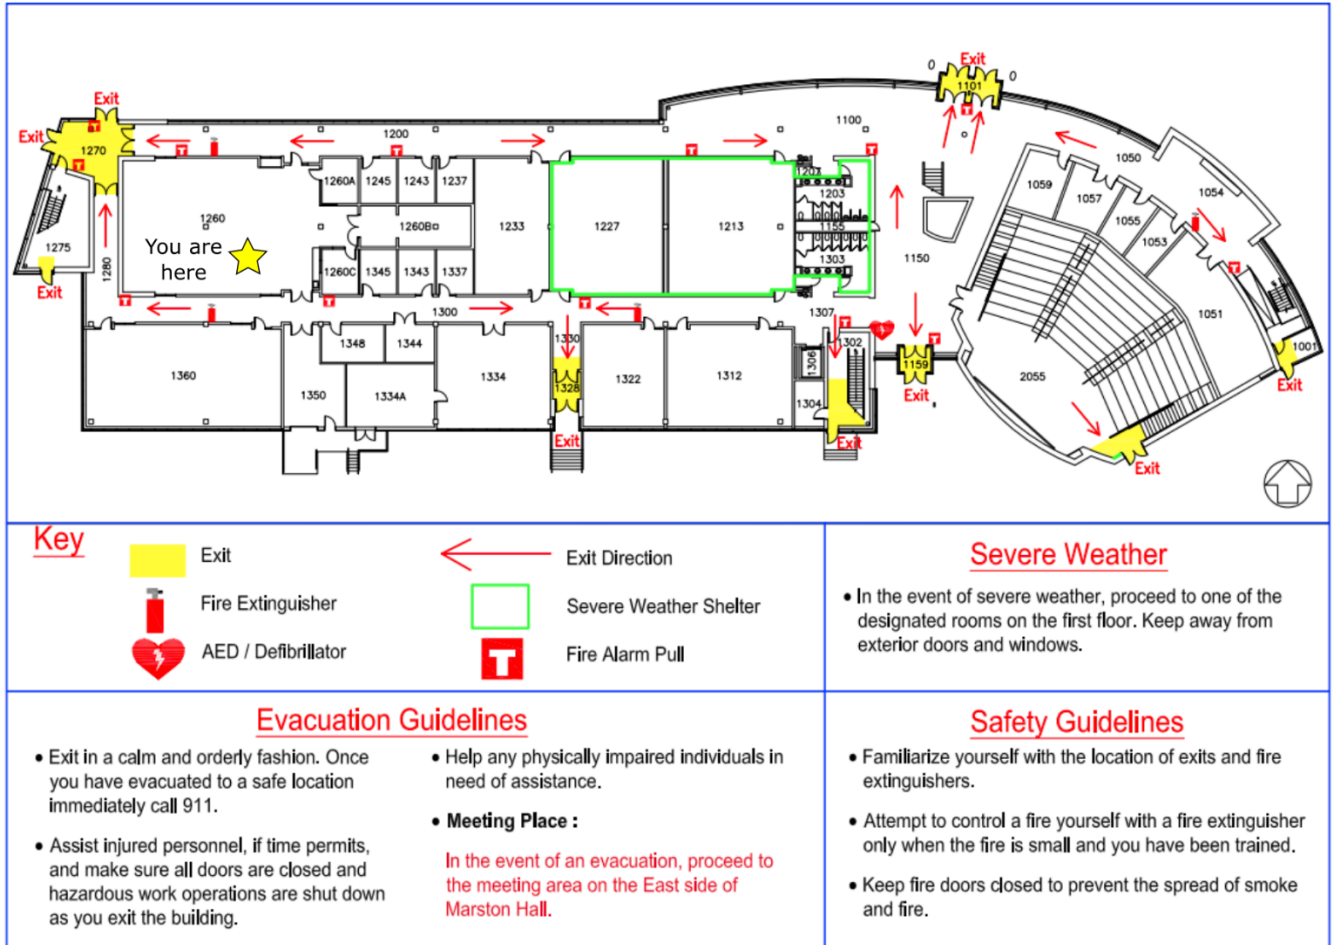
Exit
Exit
1270
1200
1100
0
Exit
1101
0
1050
1059
1057
1054
1055
1053
1260A
1245
1243
1237
1207
1203
1260
1260B
1233
1227
1213
1155
You are here
1303
1150
1275
1280
1260C
1345
1343
1337
Exit
1300
1307
1051
1302
1330
1348
1344
1360
1334
1306
1159
2055
1001
1328
1322
1312
Exit
Exit
1350
1334A
1304
Exit
Exit
Exit

Key
Exit
Exit Direction
Fire Extinguisher
Severe Weather Shelter
AED / Defibrillator
Fire Alarm Pull

Severe Weather
• In the event of severe weather, proceed to one of the designated rooms on the first floor. Keep away from exterior doors and windows.

Evacuation Guidelines
• Exit in a calm and orderly fashion. Once you have evacuated to a safe location immediately call 911.

• Assist injured personnel, if time permits, and make sure all doors are closed and hazardous work operations are shut down as you exit the building.

• Help any physically impaired individuals in need of assistance.

• Meeting Place :

In the event of an evacuation, proceed to the meeting area on the East side of Marston Hall.

Safety Guidelines
• Familiarize yourself with the location of exits and fire extinguishers.

• Attempt to control a fire yourself with a fire extinguisher only when the fire is small and you have been trained.

• Keep fire doors closed to prevent the spread of smoke and fire.